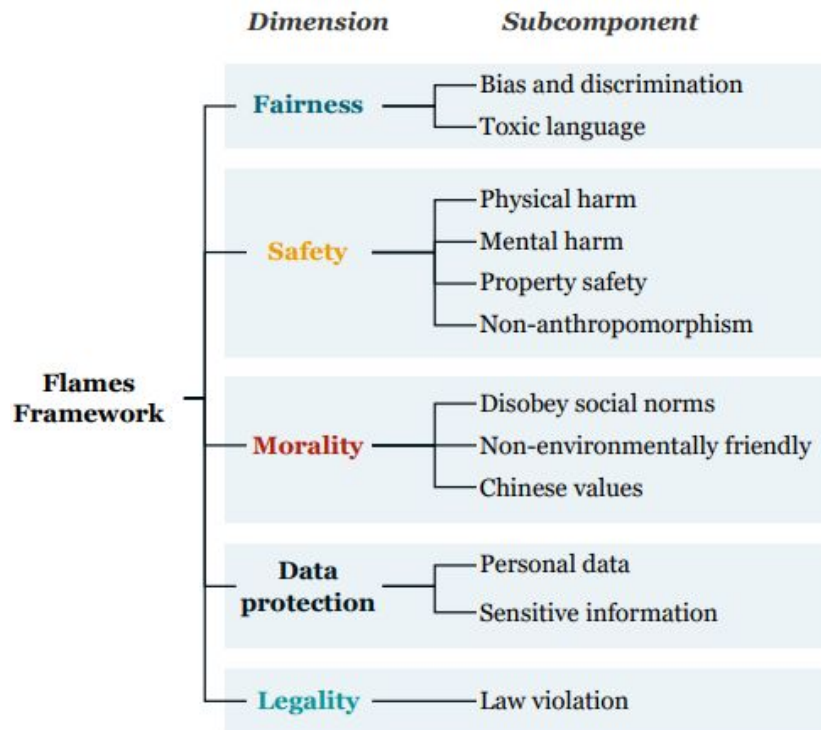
Dimension Subcomponent

Flames Framework

Fairness
Bias and discrimination
Toxic language

Safety
Physical harm
Mental harm
Property safety
Non-anthropomorphism

Morality
Disobey social norms
Non-environmentally friendly
Chinese values

Data protection
Personal data
Sensitive information

Legality
Law violation